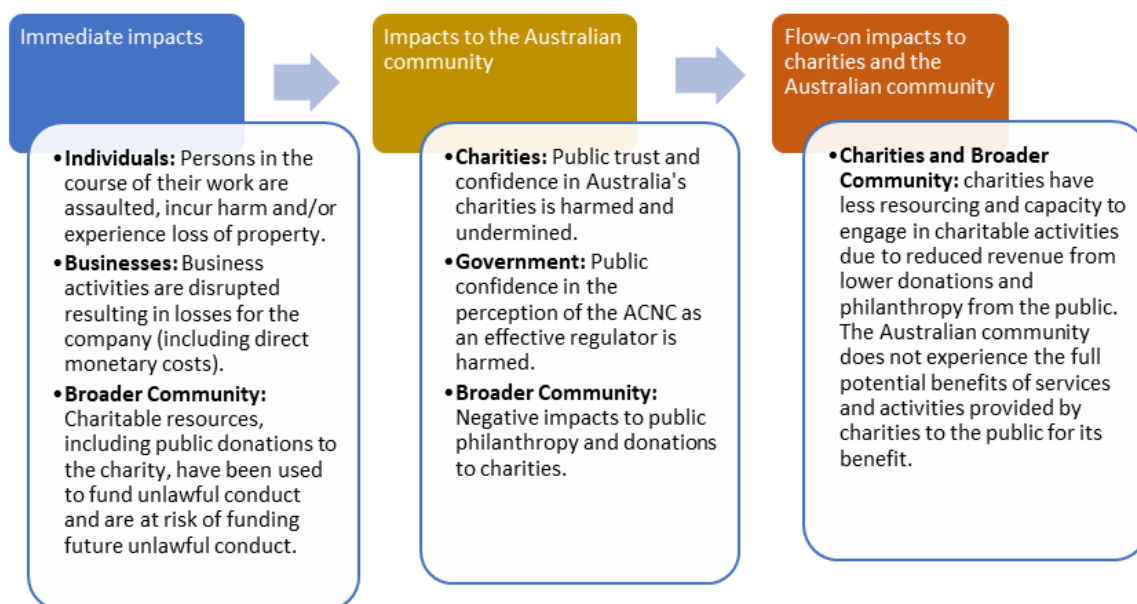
Immediate impacts

• **Individuals:** Persons in the course of their work are assaulted, incur harm and/or experience loss of property.
• **Businesses:** Business activities are disrupted resulting in losses for the company (including direct monetary costs).
• **Broader Community:** Charitable resources, including public donations to the charity, have been used to fund unlawful conduct and are at risk of funding future unlawful conduct.

Impacts to the Australian community

• **Charities:** Public trust and confidence in Australia's charities is harmed and undermined.
• **Government:** Public confidence in the perception of the ACNC as an effective regulator is harmed.
• **Broader Community:** Negative impacts to public philanthropy and donations to charities.

Flow-on impacts to charities and the Australian community

• **Charities and Broader Community:** charities have less resourcing and capacity to engage in charitable activities due to reduced revenue from lower donations and philanthropy from the public. The Australian community does not experience the full potential benefits of services and activities provided by charities to the public for its benefit.